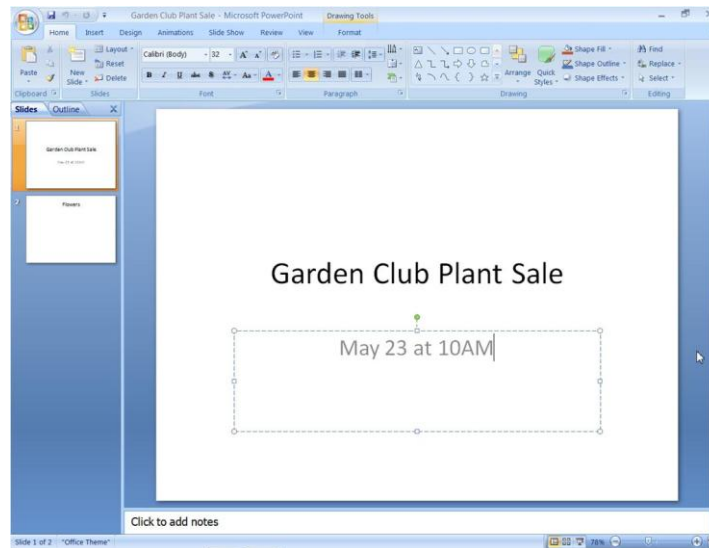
Garden Club Plant Sale - Microsoft PowerPoint
Drawing Tools

Home
Insert
Design
Animations
Slide Show
Review
View
Format

Paste
New Slide
Layout
Reset
Delete
Calibri (Body)
32
Arrange
Quick Styles
Shape Fill
Shape Outline
Shape Effects
Find
Replace
Select
Clipboard
Slides
Font
Paragraph
Drawing
Editing

Slides
Outline

1
Garden Club Plant Sale
May 23 at 10AM

2
Flowers

Garden Club Plant Sale

May 23 at 10AM

Click to add notes

Slide 1 of 2
"Office Theme"
78%